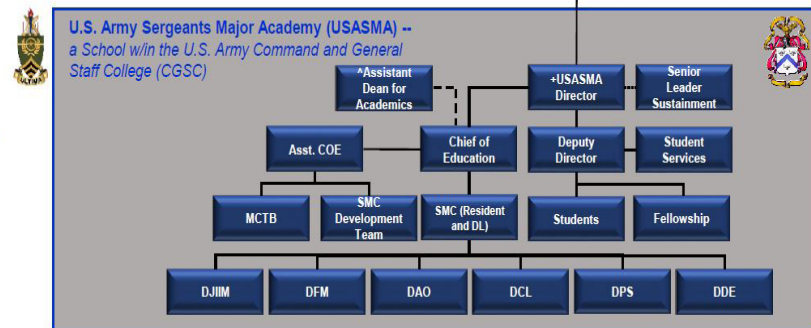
U.S. Army Sergeants Major Academy (USASMA) -- a School w/in the U.S. Army Command and General Staff College (CGSC)

^Assistant Dean for Academics

+USASMA Director

Senior Leader Sustainment

Asst. COE

Chief of Education

Deputy Director

Student Services

MCTB

SMC Development Team

SMC (Resident and DL)

Students

Fellowship

DJIIM

DFM

DAO

DCL

DPS

DDE